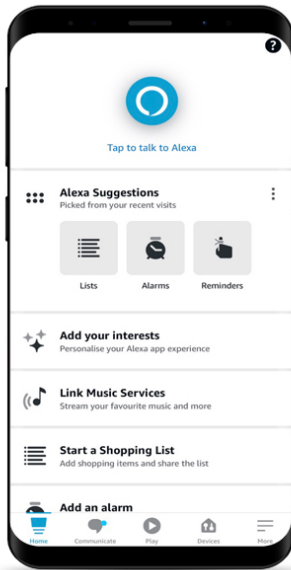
?

Tap to talk to Alexa

Alexa Suggestions
Picked from your recent visits

Lists
Alarms
Reminders

Add your interests
Personalise your Alexa app experience

Link Music Services
Stream your favourite music and more

Start a Shopping List
Add shopping items and share the list

Add an alarm

Home
Communicate
Play
Devices
More